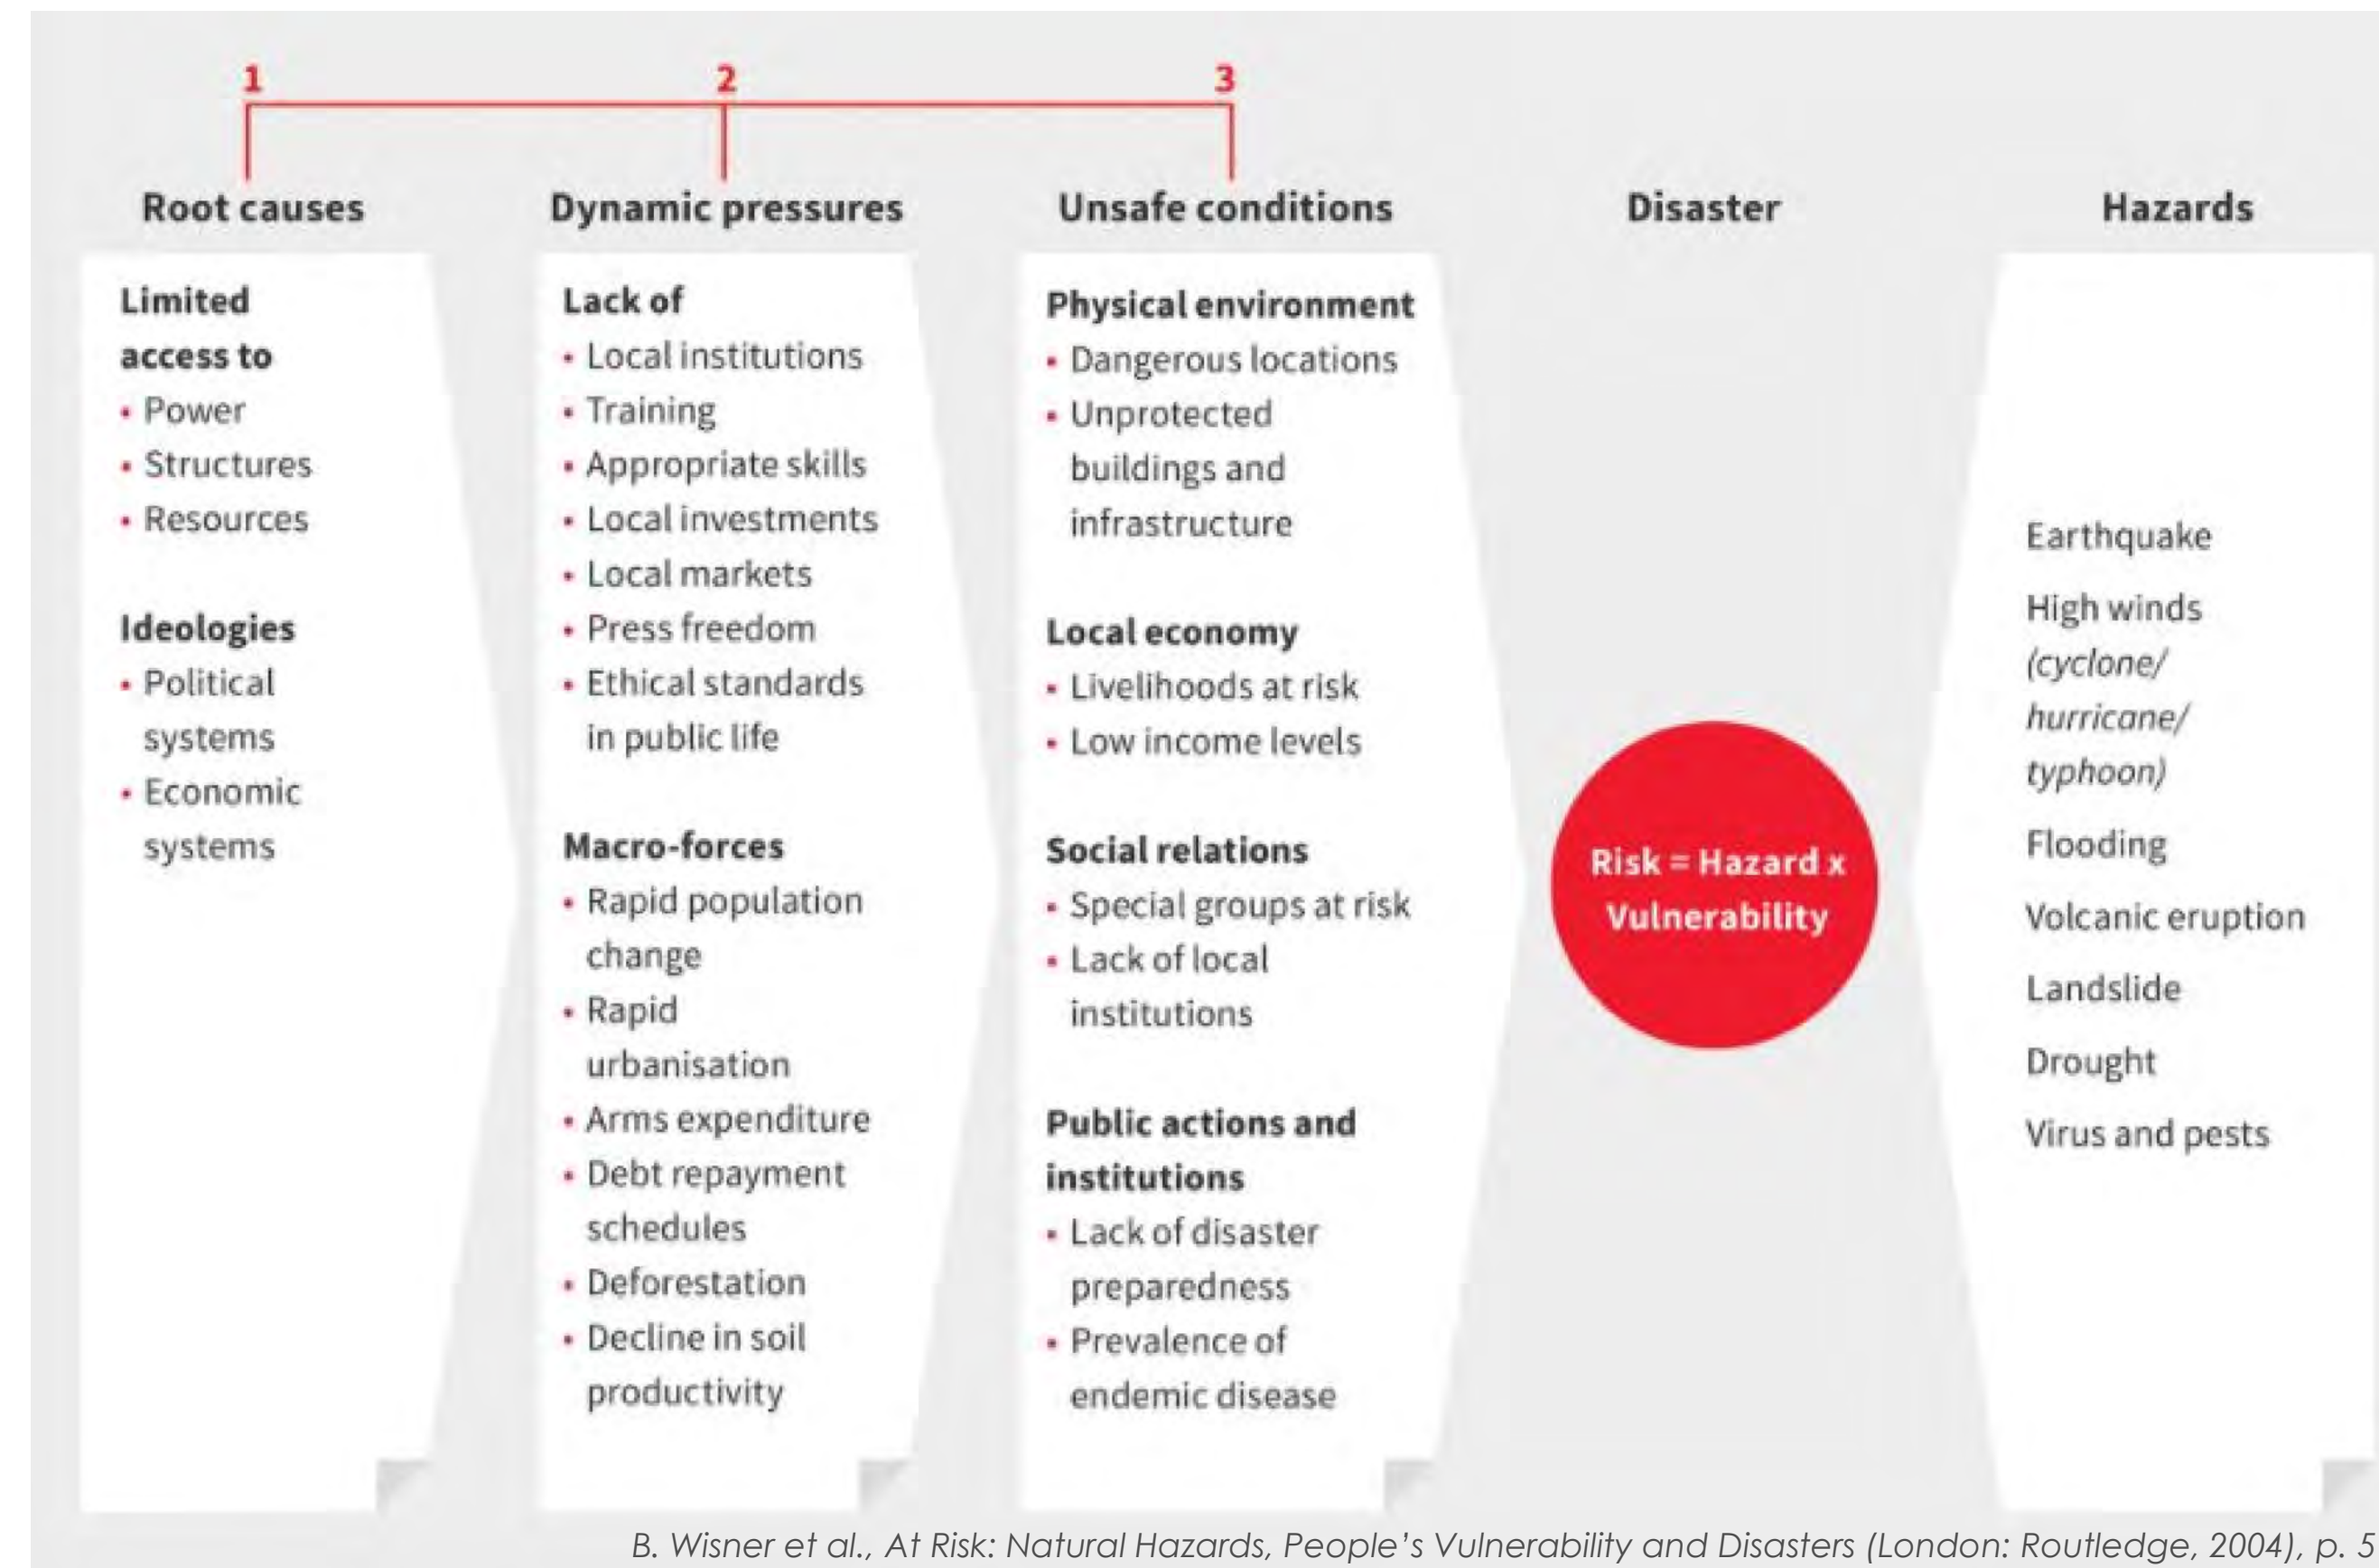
1 2 3

Root causes

Limited access to
• Power
• Structures
• Resources

Ideologies
• Political systems
• Economic systems

Dynamic pressures

Lack of
• Local institutions
• Training
• Appropriate skills
• Local investments
• Local markets
• Press freedom
• Ethical standards in public life

Macro-forces
• Rapid population change
• Rapid urbanisation
• Arms expenditure
• Debt repayment schedules
• Deforestation
• Decline in soil productivity

Unsafe conditions

Physical environment
• Dangerous locations
• Unprotected buildings and infrastructure

Local economy
• Livelihoods at risk
• Low income levels

Social relations
• Special groups at risk
• Lack of local institutions

Public actions and institutions
• Lack of disaster preparedness
• Prevalence of endemic disease

Disaster

Risk = Hazard x Vulnerability

Hazards

Earthquake
High winds (cyclone/ hurricane/ typhoon)
Flooding
Volcanic eruption
Landslide
Drought
Virus and pests

B. Wisner et al., At Risk: Natural Hazards, People's Vulnerability and Disasters (London: Routledge, 2004), p. 5